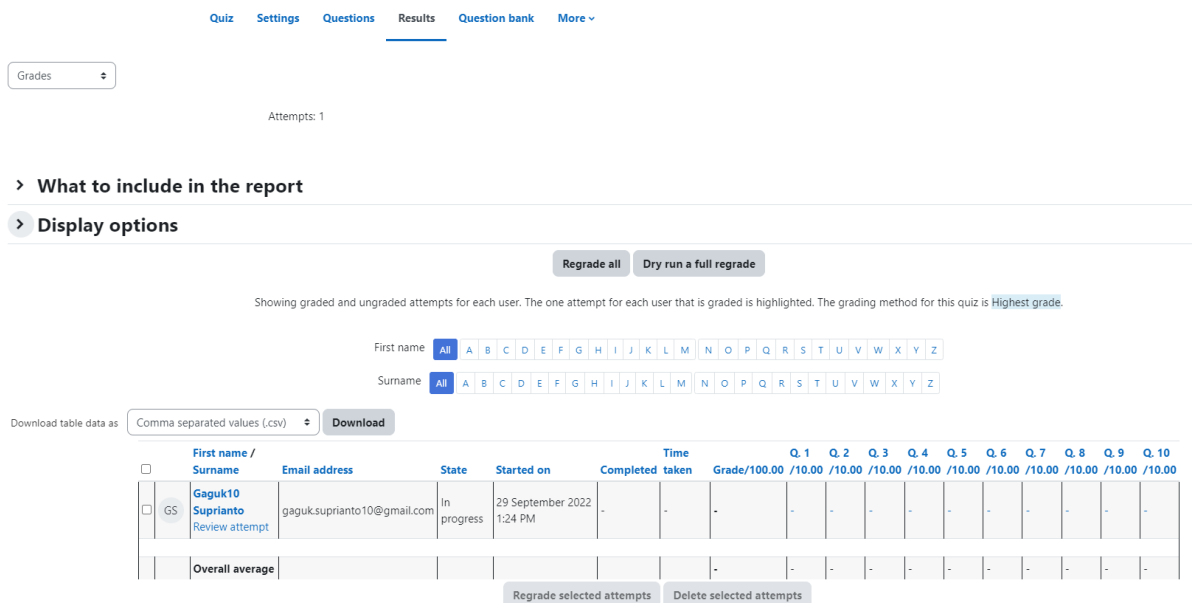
Quiz Settings Questions Results Question bank More

Grades

Attempts: 1

What to include in the report

Display options

Regrade all Dry run a full regrade

Showing graded and ungraded attempts for each user. The one attempt for each user that is graded is highlighted. The grading method for this quiz is Highest grade.

First name All A B C D E F G H I J K L M N O P Q R S T U V W X Y Z

Surname All A B C D E F G H I J K L M N O P Q R S T U V W X Y Z

Download table data as Comma separated values (.csv) Download

| | | First name / Surname | Email address | State | Started on | Completed | Time taken | Grade/100.00 | Q. 1 /10.00 | Q. 2 /10.00 | Q. 3 /10.00 | Q. 4 /10.00 | Q. 5 /10.00 | Q. 6 /10.00 | Q. 7 /10.00 | Q. 8 /10.00 | Q. 9 /10.00 | Q. 10 /10.00 |
|---|---|---|---|---|---|---|---|---|---|---|---|---|---|---|---|---|---|---|
| | GS | Gaguk10 Suprianto Review attempt | gaguk.suprianto10@gmail.com | In progress | 29 September 2022 1:24 PM | - | - | - | - | - | - | - | - | - | - | - | - | - |
| | | Overall average | | | | | | - | - | - | - | - | - | - | - | - | - | - |

Regrade selected attempts Delete selected attempts